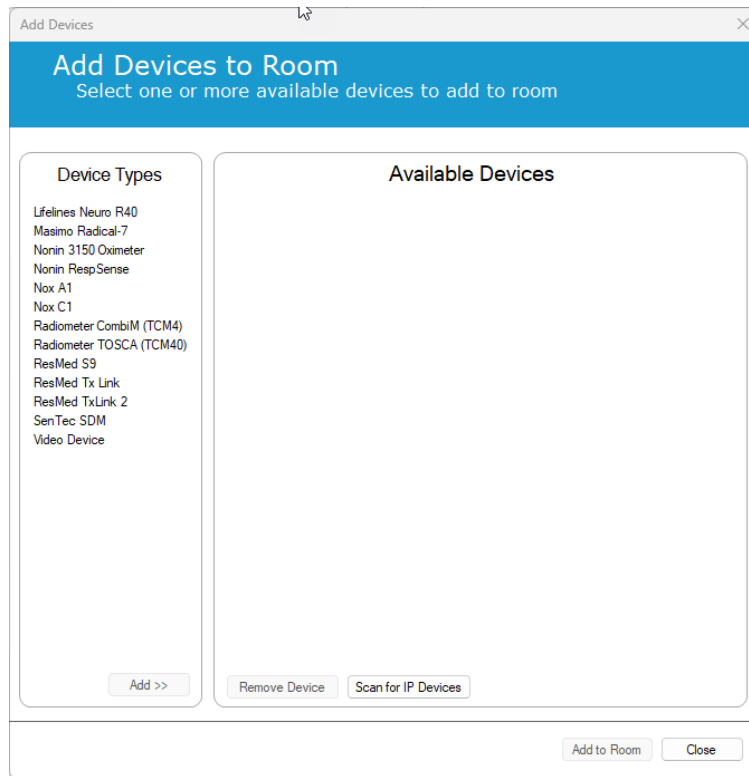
Add Devices

Add Devices to Room
Select one or more available devices to add to room

Device Types

Lifelines Neuro R40
Masimo Radical-7
Nonin 3150 Oximeter
Nonin RespSense
Nox A1
Nox C1
Radiometer CombiM (TCM4)
Radiometer TOSCA (TCM40)
ResMed S9
ResMed Tx Link
ResMed TxLink 2
SenTec SDM
Video Device

Add >>

Available Devices

Remove Device
Scan for IP Devices

Add to Room
Close